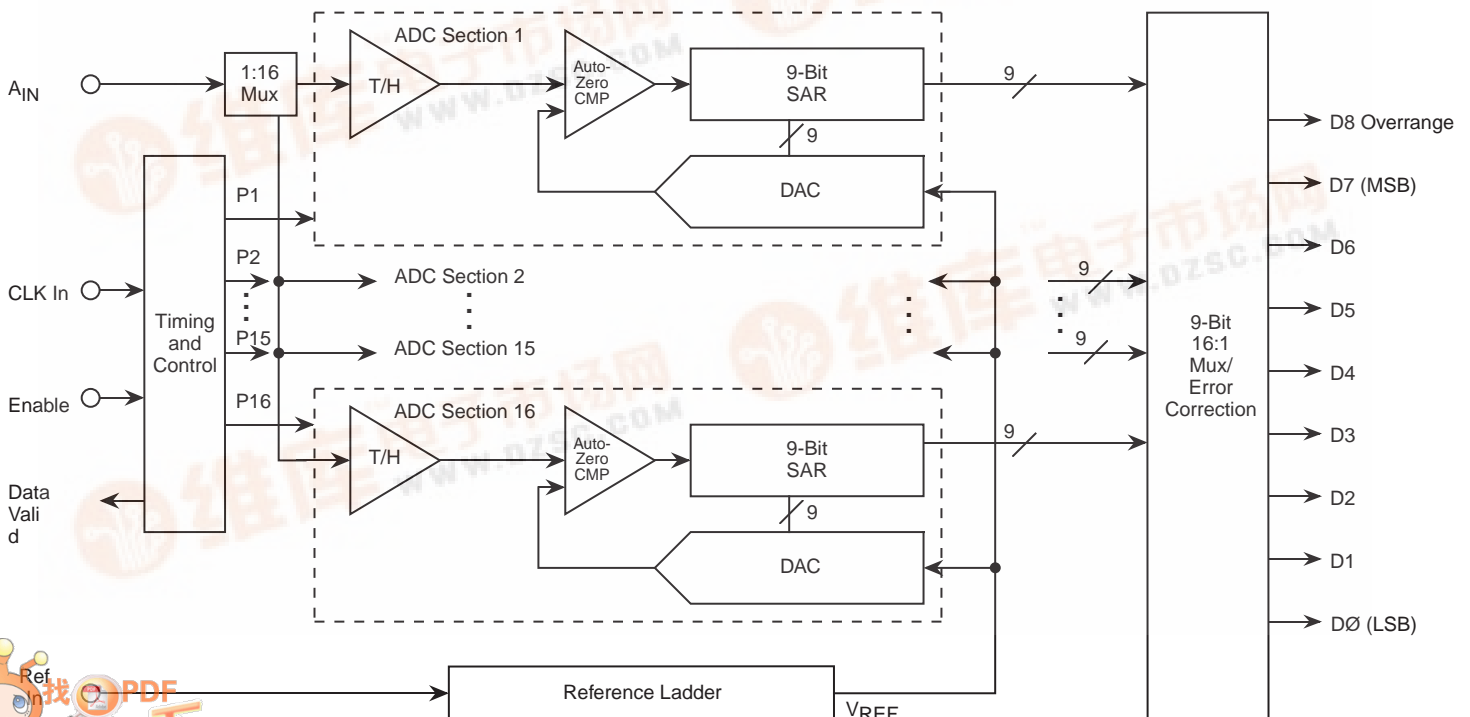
ADC Section 1

$A_{IN}$

1:16 Mux

T/H

Auto-Zero CMP

9-Bit SAR

9

9

DAC

P1

P2

P15

P16

Timing and Control

CLK In

Enable

Data Vali d

ADC Section 2

ADC Section 15

ADC Section 16

T/H

Auto-Zero CMP

9-Bit SAR

9

9

DAC

9

9

9-Bit 16:1 Mux/ Error Correction

D8 Overrange

D7 (MSB)

D6

D5

D4

D3

D2

D1

DØ (LSB)

Ref In

Reference Ladder

$V_{REF}$

找PDF

维库电子市场网 www.dzsc.com